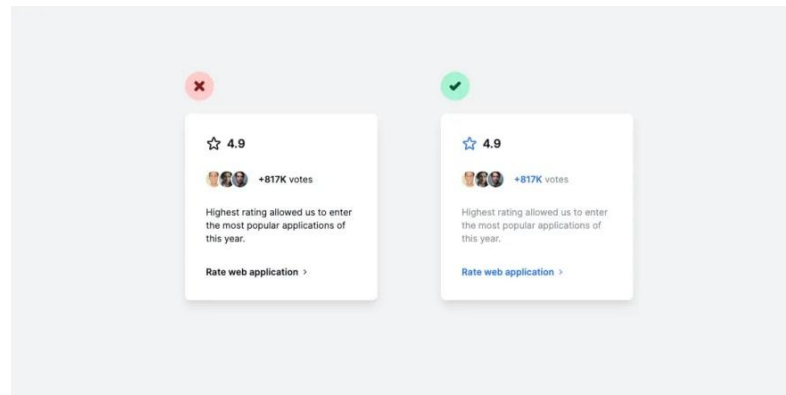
4.9

+817K votes

Highest rating allowed us to enter the most popular applications of this year.

Rate web application >

4.9

+817K votes

Highest rating allowed us to enter the most popular applications of this year.

Rate web application >